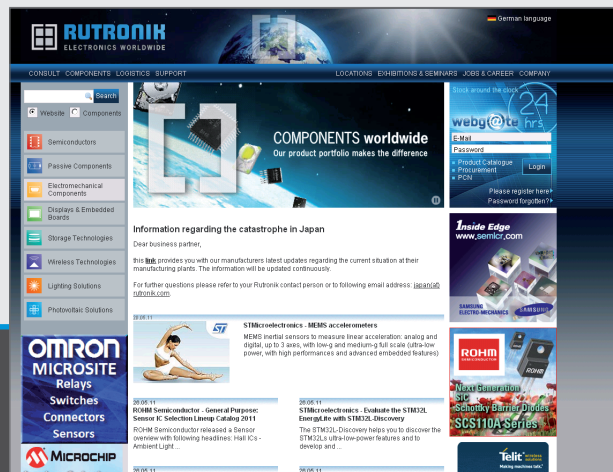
RUTRONIK
ELECTRONICS WORLDWIDE

German language

CONSULT COMPONENTS LOGISTICS SUPPORT

LOCATIONS EXHIBITIONS & SEMINARS JOBS & CAREER COMPANY

Search

Website Components

Semiconductors

Passive Components

Electromechanical Components

Displays & Embedded Boards

Storage Technologies

Wireless Technologies

Lighting Solutions

Photovoltaic Solutions

OMRON MICROSITE Relays Switches Connectors Sensors

MICROCHIP

COMPONENTS worldwide
Our product portfolio makes the difference

Stock around the clock

webg@te 24 hrs

E-Mail

Password

Product Catalogue
Procurement
PCN

Login

Please register here
Password forgotten?

Information regarding the catastrophe in Japan

Dear business partner,

this link provides you with our manufacturers latest updates regarding the current situation at their manufacturing plants. The information will be updated continuously.

For further questions please refer to your Rutronik contact person or to following email address: japan(at)rutronik.com.

28.05.11

STMicroelectronics - MEMS accelerometers

MEMS inertial sensors to measure linear acceleration: analog and digital, up to 3 axes, with low-g and medium-g full scale (ultra-low power, with high performances and advanced embedded features)

28.05.11
ROHM Semiconductor - General Purpose: Sensor IC Selection Lineup Catalog 2011

ROHM Semiconductor released a Sensor overview with following headlines: Hall ICs - Ambient Light ...

28.05.11
STMicroelectronics - Evaluate the STM32L EnergyLite with STM32L-Discovery

The STM32L-Discovery helps you to discover the STM32Ls ultra-low-power features and to develop and ...

28.05.11

1nside Edge
www.semicr.com

SAMSUNG ELECTRO-MECHANICS

ROHM SEMICONDUCTOR

Next Generation SiC Schottky Barrier Diodes
SCS110A Series

Telit
Making machines talk.